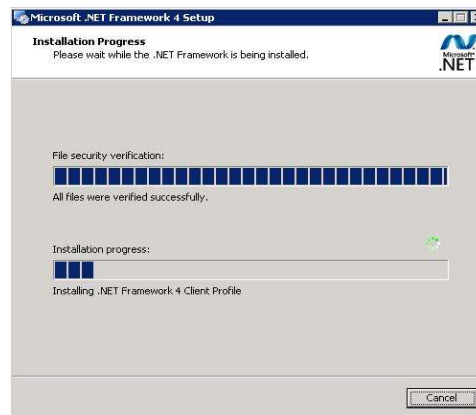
Microsoft .NET Framework 4 Setup

Installation Progress
Please wait while the .NET Framework is being installed.

Microsoft® .NET

File security verification:

All files were verified successfully.

Installation progress:

Installing .NET Framework 4 Client Profile

Cancel